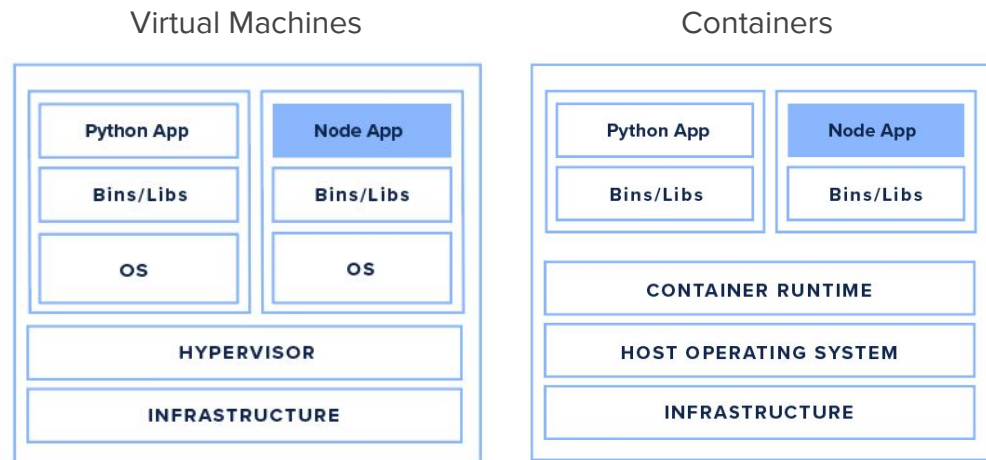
Virtual Machines

Python App
Bins/Libs
OS

Node App
Bins/Libs
OS

HYPERVISOR
INFRASTRUCTURE

Containers

Python App
Bins/Libs

Node App
Bins/Libs

CONTAINER RUNTIME
HOST OPERATING SYSTEM
INFRASTRUCTURE